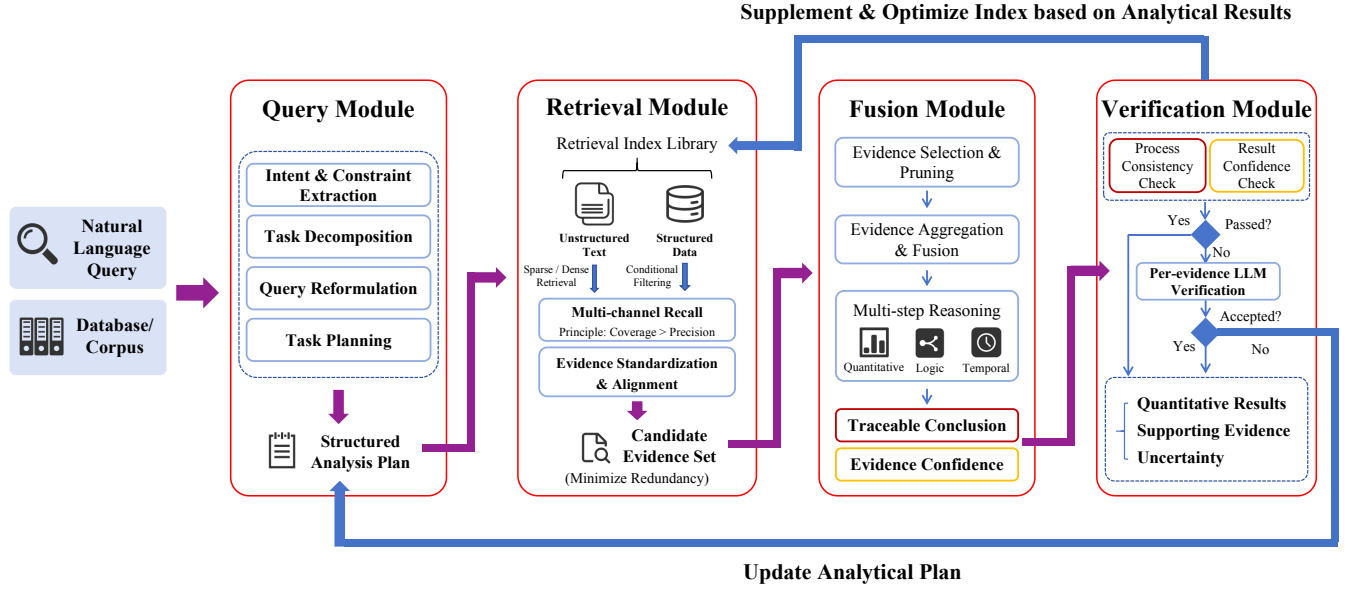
Supplement & Optimize Index based on Analytical Results

Natural Language Query

Database/ Corpus

Query Module

Intent & Constraint Extraction

Task Decomposition

Query Reformulation

Task Planning

Structured Analysis Plan

Retrieval Module

Retrieval Index Library

Unstructured Text

Structured Data

Sparse / Dense Retrieval

Conditional Filtering

Multi-channel Recall
Principle: Coverage > Precision

Evidence Standardization & Alignment

Candidate Evidence Set
(Minimize Redundancy)

Fusion Module

Evidence Selection & Pruning

Evidence Aggregation & Fusion

Multi-step Reasoning

Quantitative

Logic

Temporal

Traceable Conclusion

Evidence Confidence

Verification Module

Process Consistency Check

Result Confidence Check

Yes

Passed?

No

Per-evidence LLM Verification

Accepted?

Yes

No

Quantitative Results
Supporting Evidence
Uncertainty

Update Analytical Plan